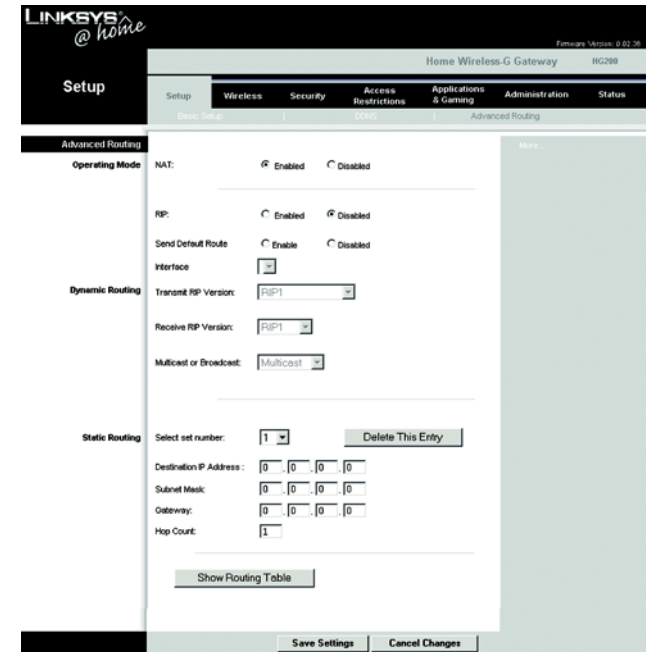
LINKSYS @ home

Firmware Version: 0.02.36

Home Wireless-G Gateway HG200

Setup

Setup | Wireless | Security | Access Restrictions | Applications & Gaming | Administration | Status

Basic Setup | DDNS | Advanced Routing

Advanced Routing

More...

Operating Mode

NAT: Enabled Disabled

RIP: Enabled Disabled

Send Default Route Enable Disabled

Interface

Dynamic Routing

Transmit RIP Version: RIP1

Receive RIP Version: RIP1

Multicast or Broadcast: Multicast

Static Routing

Select set number: 1

Delete This Entry

Destination IP Address : 0 . 0 . 0 . 0

Subnet Mask: 0 . 0 . 0 . 0

Gateway: 0 . 0 . 0 . 0

Hop Count: 1

Show Routing Table

Save Settings

Cancel Changes